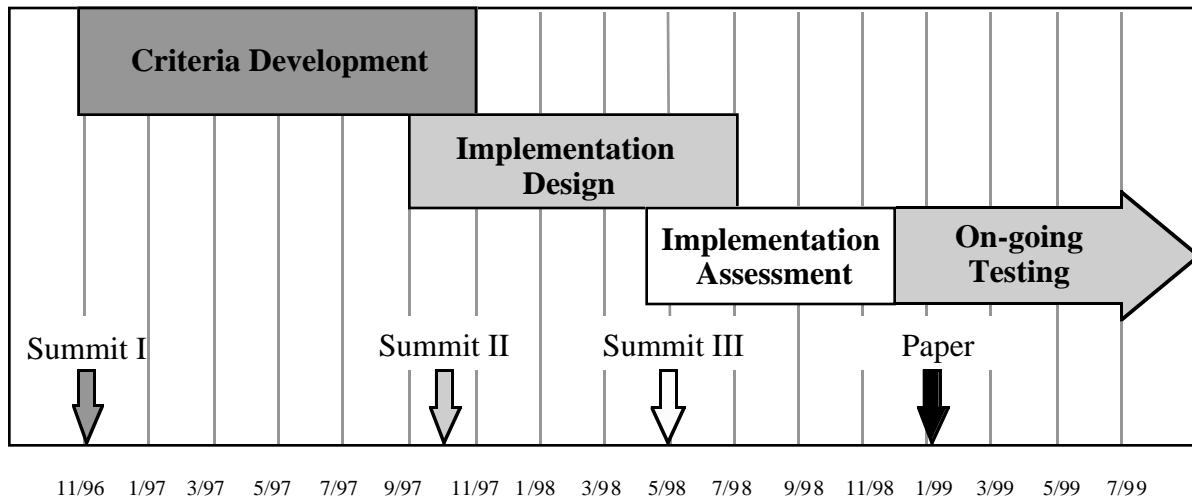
Criteria Development

Implementation Design

Implementation Assessment

On-going Testing

Summit I

Summit II

Summit III

Paper

11/96 1/97 3/97 5/97 7/97 9/97 11/97 1/98 3/98 5/98 7/98 9/98 11/98 1/99 3/99 5/99 7/99